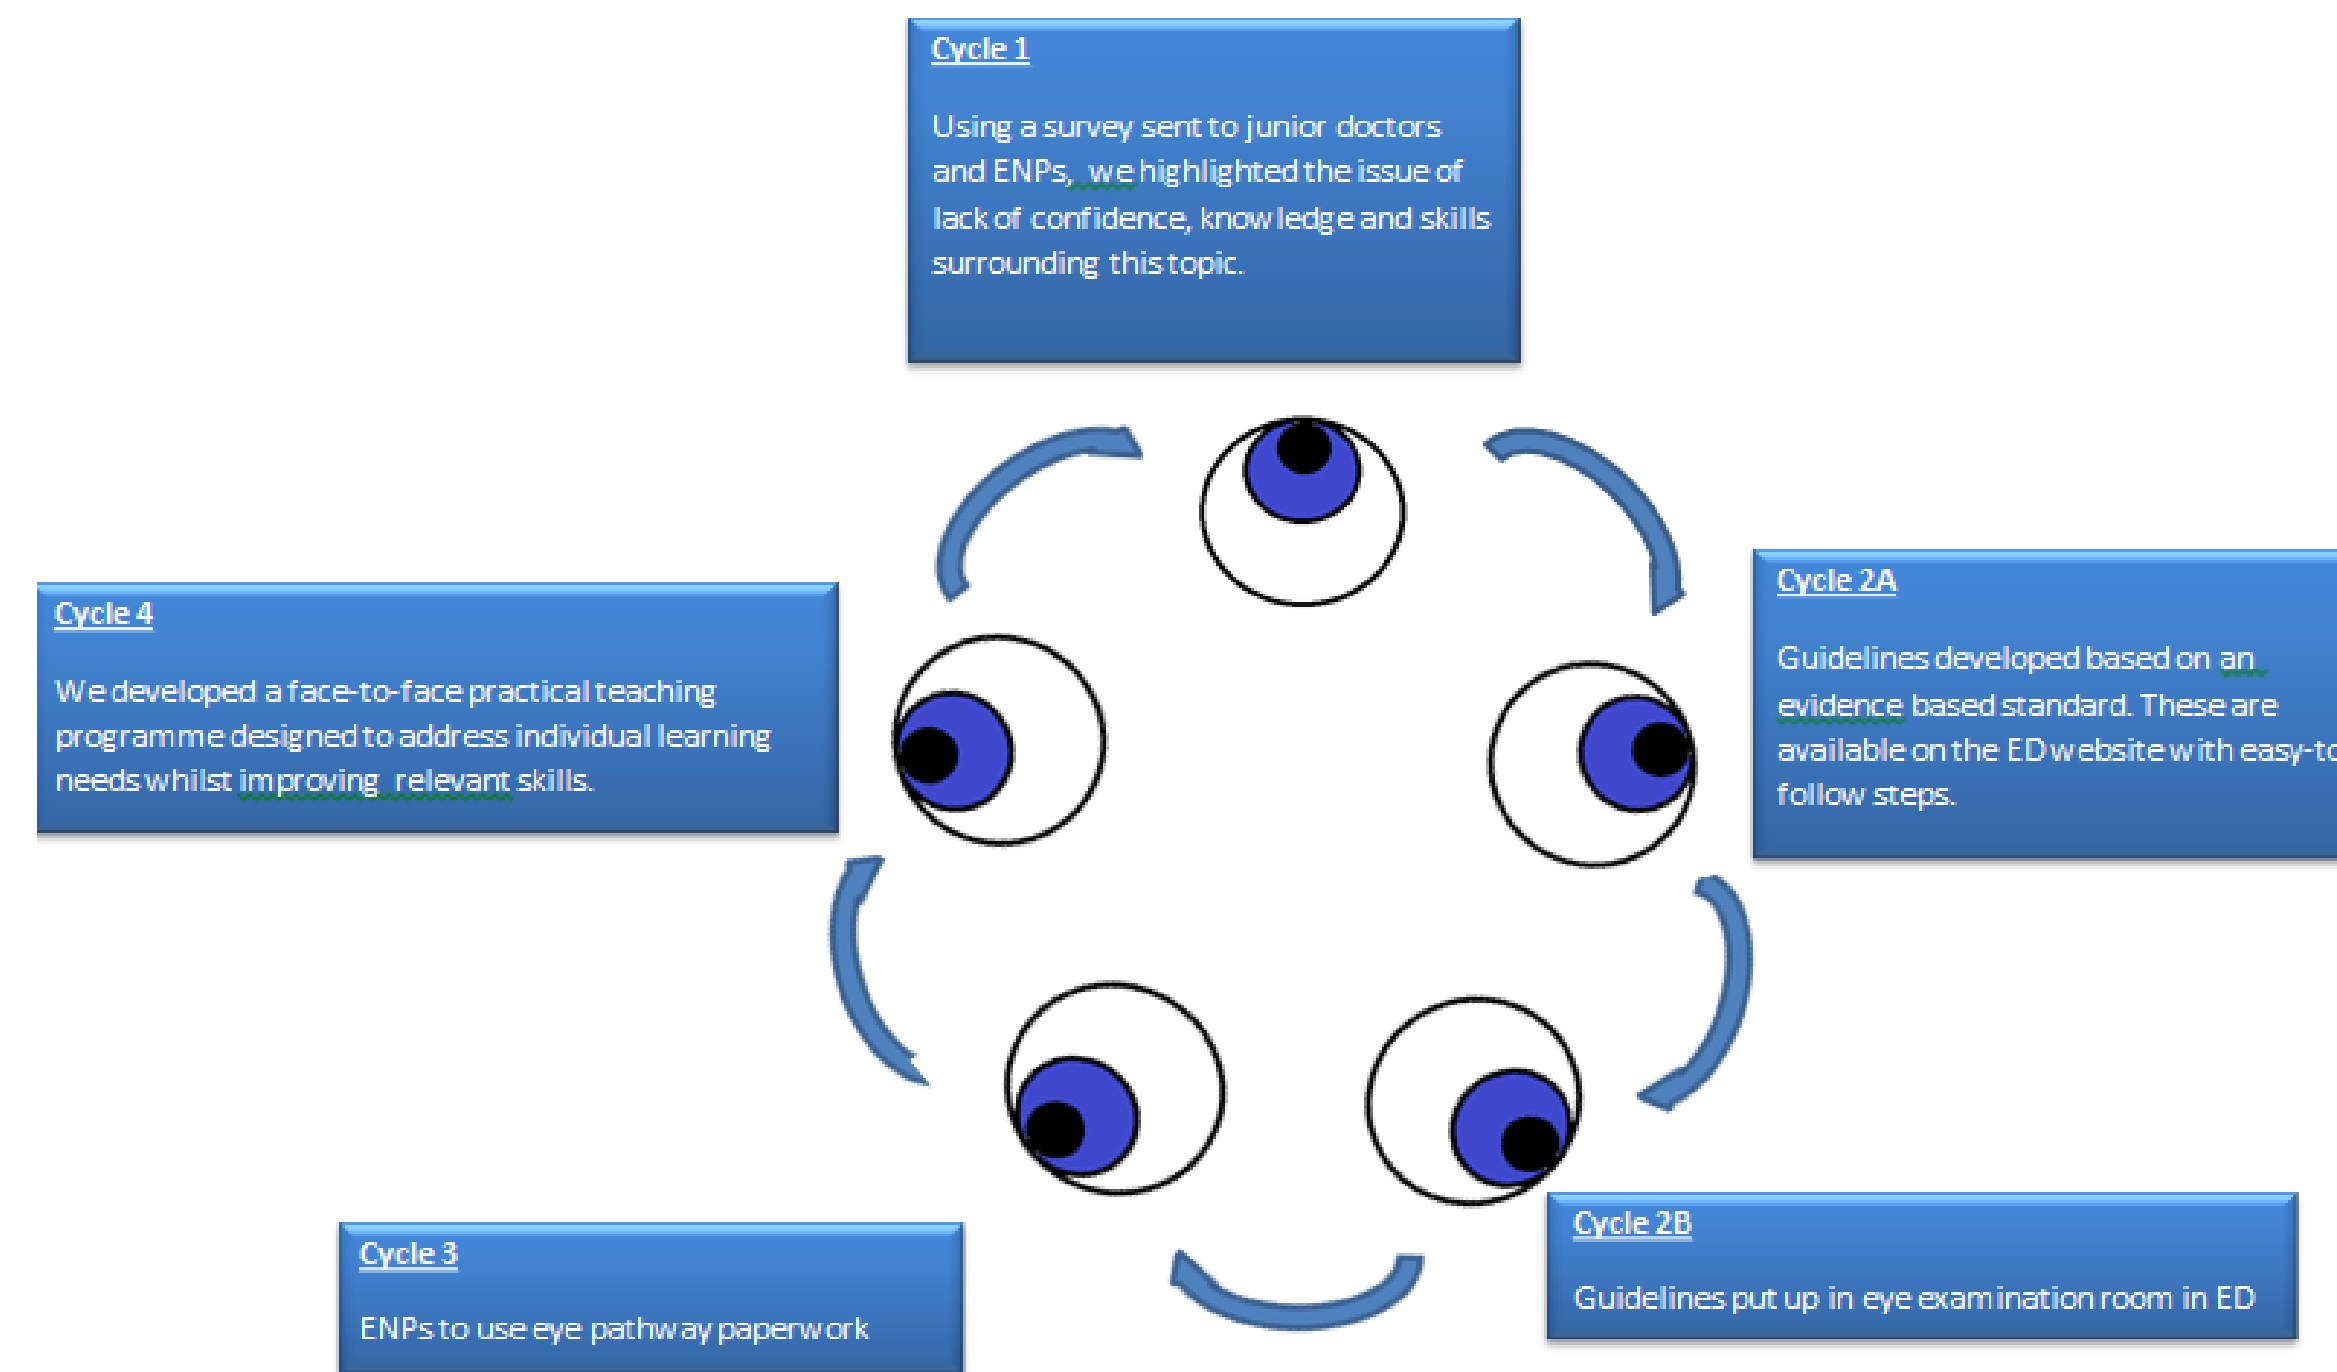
Cycle 1

Using a survey sent to junior doctors and ENPs, we highlighted the issue of lack of confidence, knowledge and skills surrounding this topic.

Cycle 2A

Guidelines developed based on an evidence based standard. These are available on the ED website with easy-to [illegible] follow steps.

Cycle 2B

Guidelines put up in eye examination room in ED

Cycle 3

ENPs to use eye pathway paperwork

Cycle 4

We developed a face-to-face practical teaching programme designed to address individual learning needs whilst improving relevant skills.